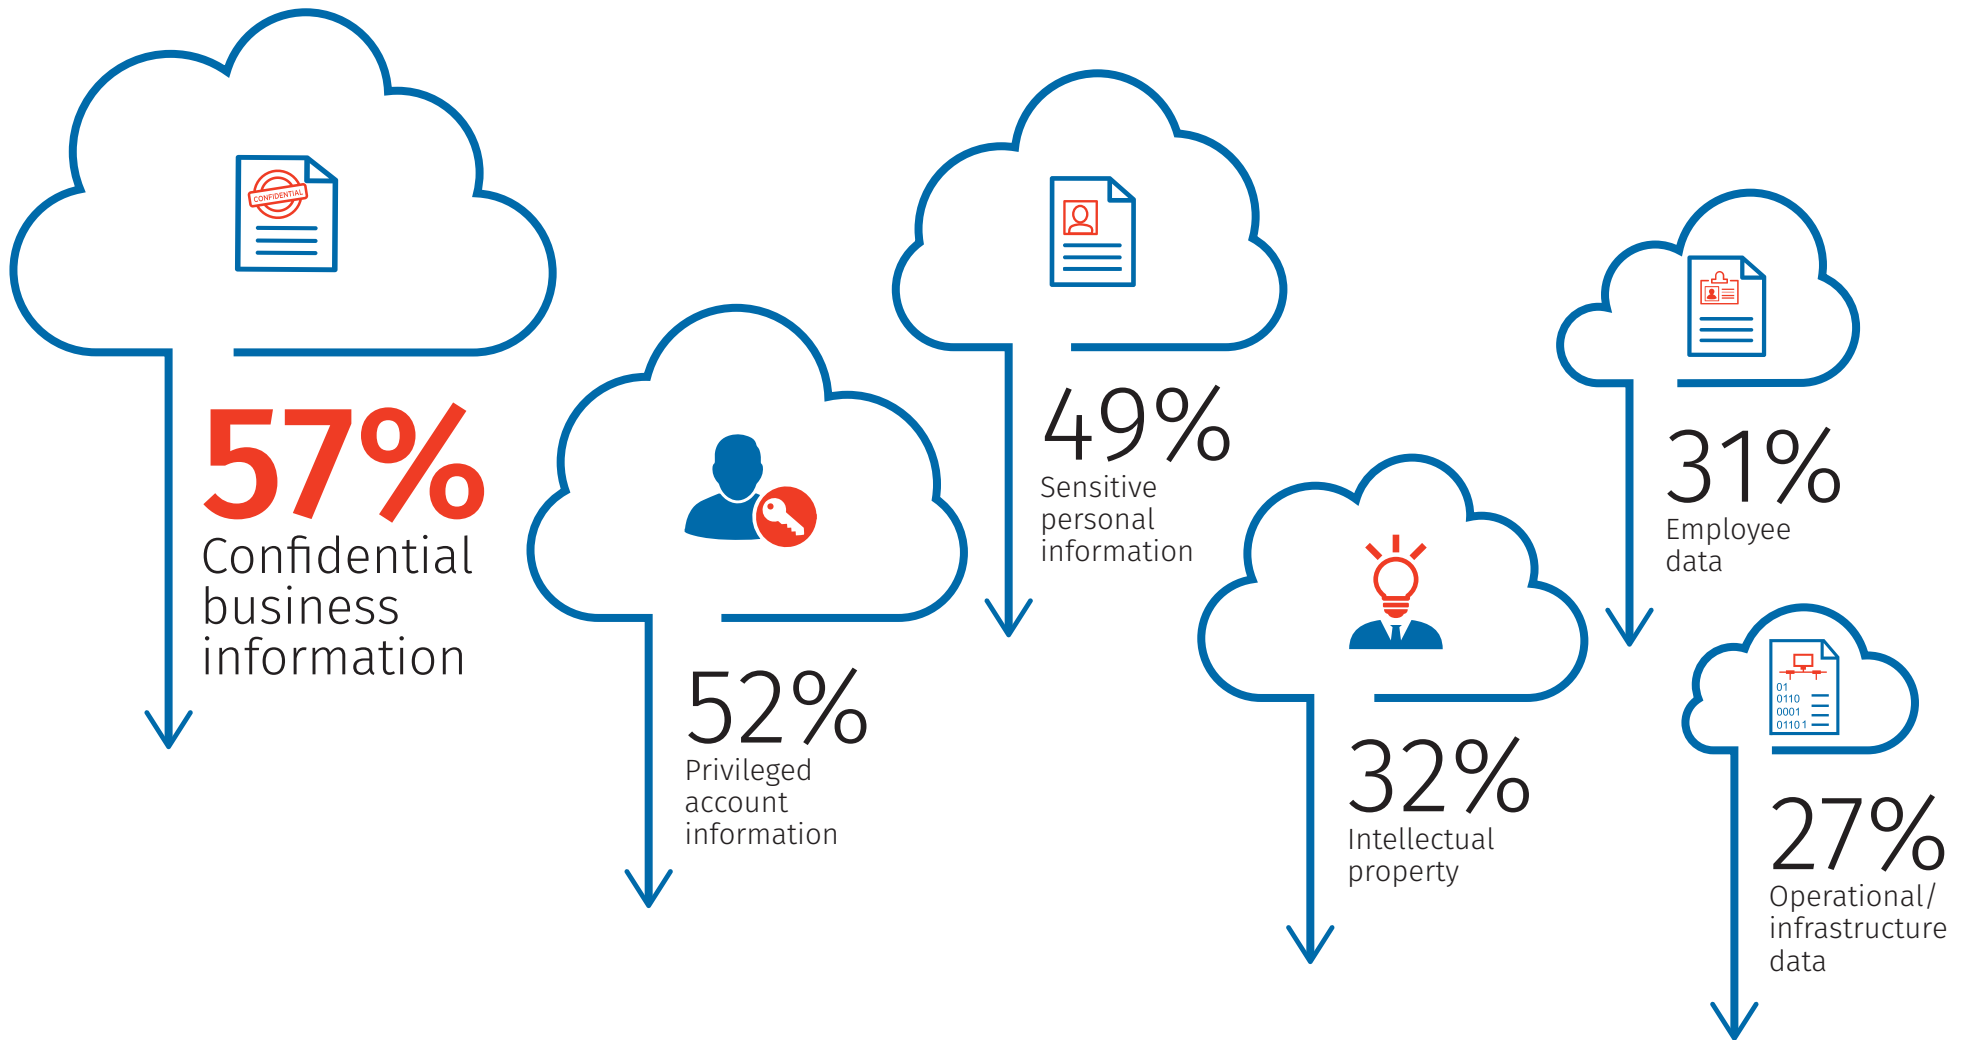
CONFIDENTIAL

57%
Confidential business information

52%
Privileged account information

49%
Sensitive personal information

32%
Intellectual property

31%
Employee data

01
0110
0001
01101

27%
Operational/ infrastructure data